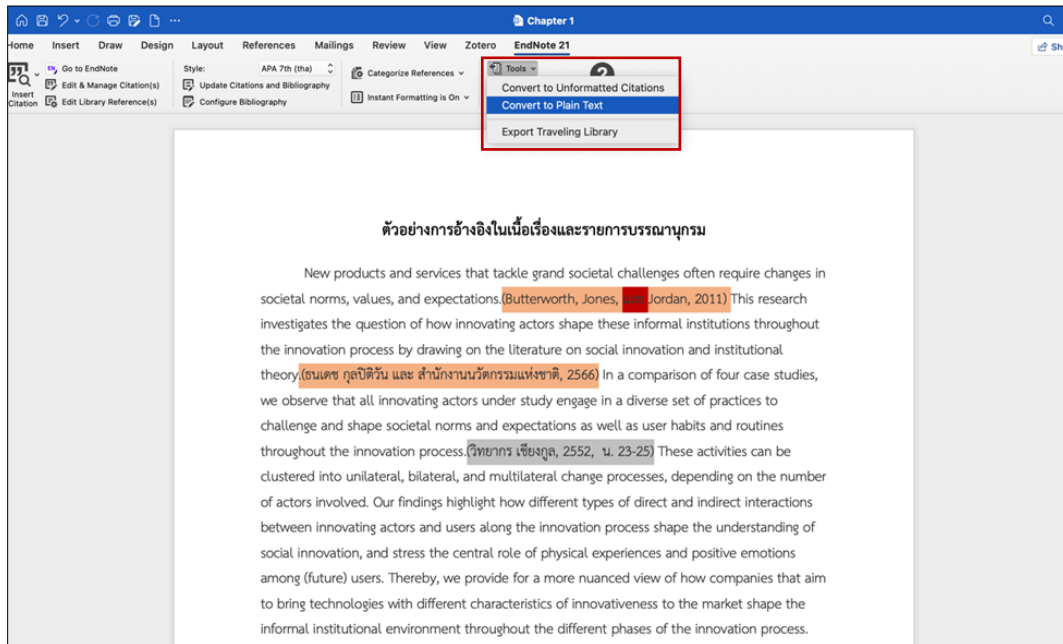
Chapter 1

Home Insert Draw Design Layout References Mailings Review View Zotero EndNote 21

Sh

Insert Citation

Go to EndNote

Edit & Manage Citation(s)

Edit Library Reference(s)

Style: APA 7th (tha)

Update Citations and Bibliography

Configure Bibliography

Categorize References

Instant Formatting is On

Tools

2

Convert to Unformatted Citations

Convert to Plain Text

Export Traveling Library

ตัวอย่างการอ้างอิงในเนื้อเรื่องและรายการบรรณานุกรม

New products and services that tackle grand societal challenges often require changes in societal norms, values, and expectations.(Butterworth, Jones, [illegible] Jordan, 2011) This research investigates the question of how innovating actors shape these informal institutions throughout the innovation process by drawing on the literature on social innovation and institutional theory.(ธนเดช กุลปิติวัน และ สำนักงานนวัตกรรมแห่งชาติ, 2566) In a comparison of four case studies, we observe that all innovating actors under study engage in a diverse set of practices to challenge and shape societal norms and expectations as well as user habits and routines throughout the innovation process.(วิทยากร เชียงกูล, 2552, น. 23-25) These activities can be clustered into unilateral, bilateral, and multilateral change processes, depending on the number of actors involved. Our findings highlight how different types of direct and indirect interactions between innovating actors and users along the innovation process shape the understanding of social innovation, and stress the central role of physical experiences and positive emotions among (future) users. Thereby, we provide for a more nuanced view of how companies that aim to bring technologies with different characteristics of innovativeness to the market shape the informal institutional environment throughout the different phases of the innovation process.